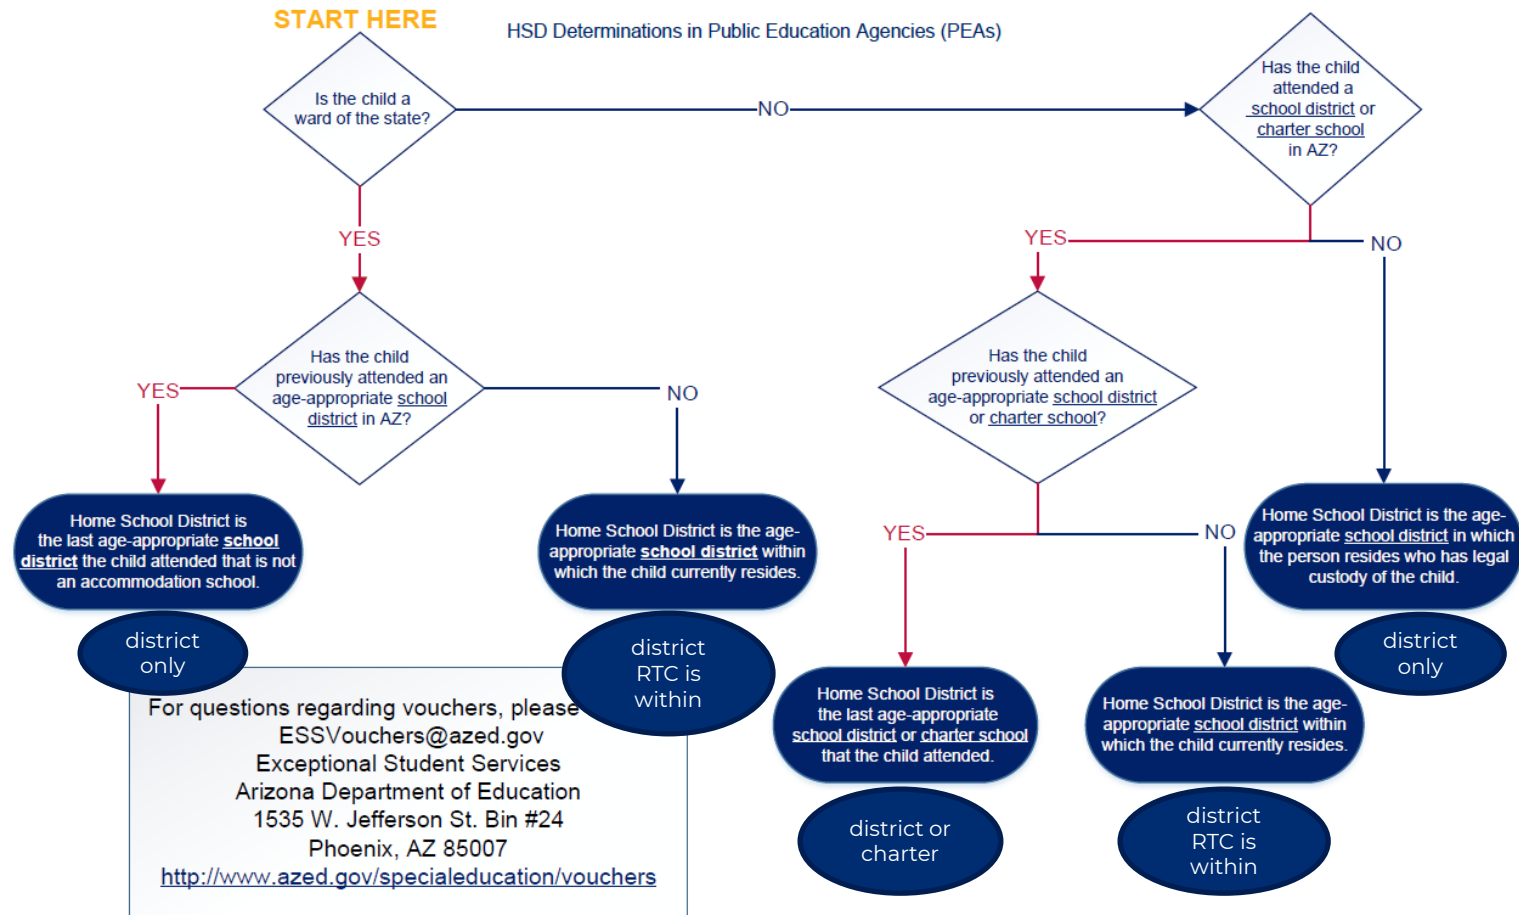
START HERE

HSD Determinations in Public Education Agencies (PEAs)

Is the child a ward of the state?

NO

Has the child attended a school district or charter school in AZ?

YES

YES

NO

Has the child previously attended an age-appropriate school district in AZ?

YES

NO

Has the child previously attended an age-appropriate school district or charter school?

Home School District is the last age-appropriate school district the child attended that is not an accommodation school.

district only

Home School District is the age-appropriate school district within which the child currently resides.

district RTC is within

YES

NO

Home School District is the age-appropriate school district in which the person resides who has legal custody of the child.

district only

Home School District is the last age-appropriate school district or charter school that the child attended.

district or charter

Home School District is the age-appropriate school district within which the child currently resides.

district RTC is within

For questions regarding vouchers, please
ESSVouchers@azed.gov
Exceptional Student Services
Arizona Department of Education
1535 W. Jefferson St. Bin #24
Phoenix, AZ 85007
http://www.azed.gov/specialeducation/vouchers